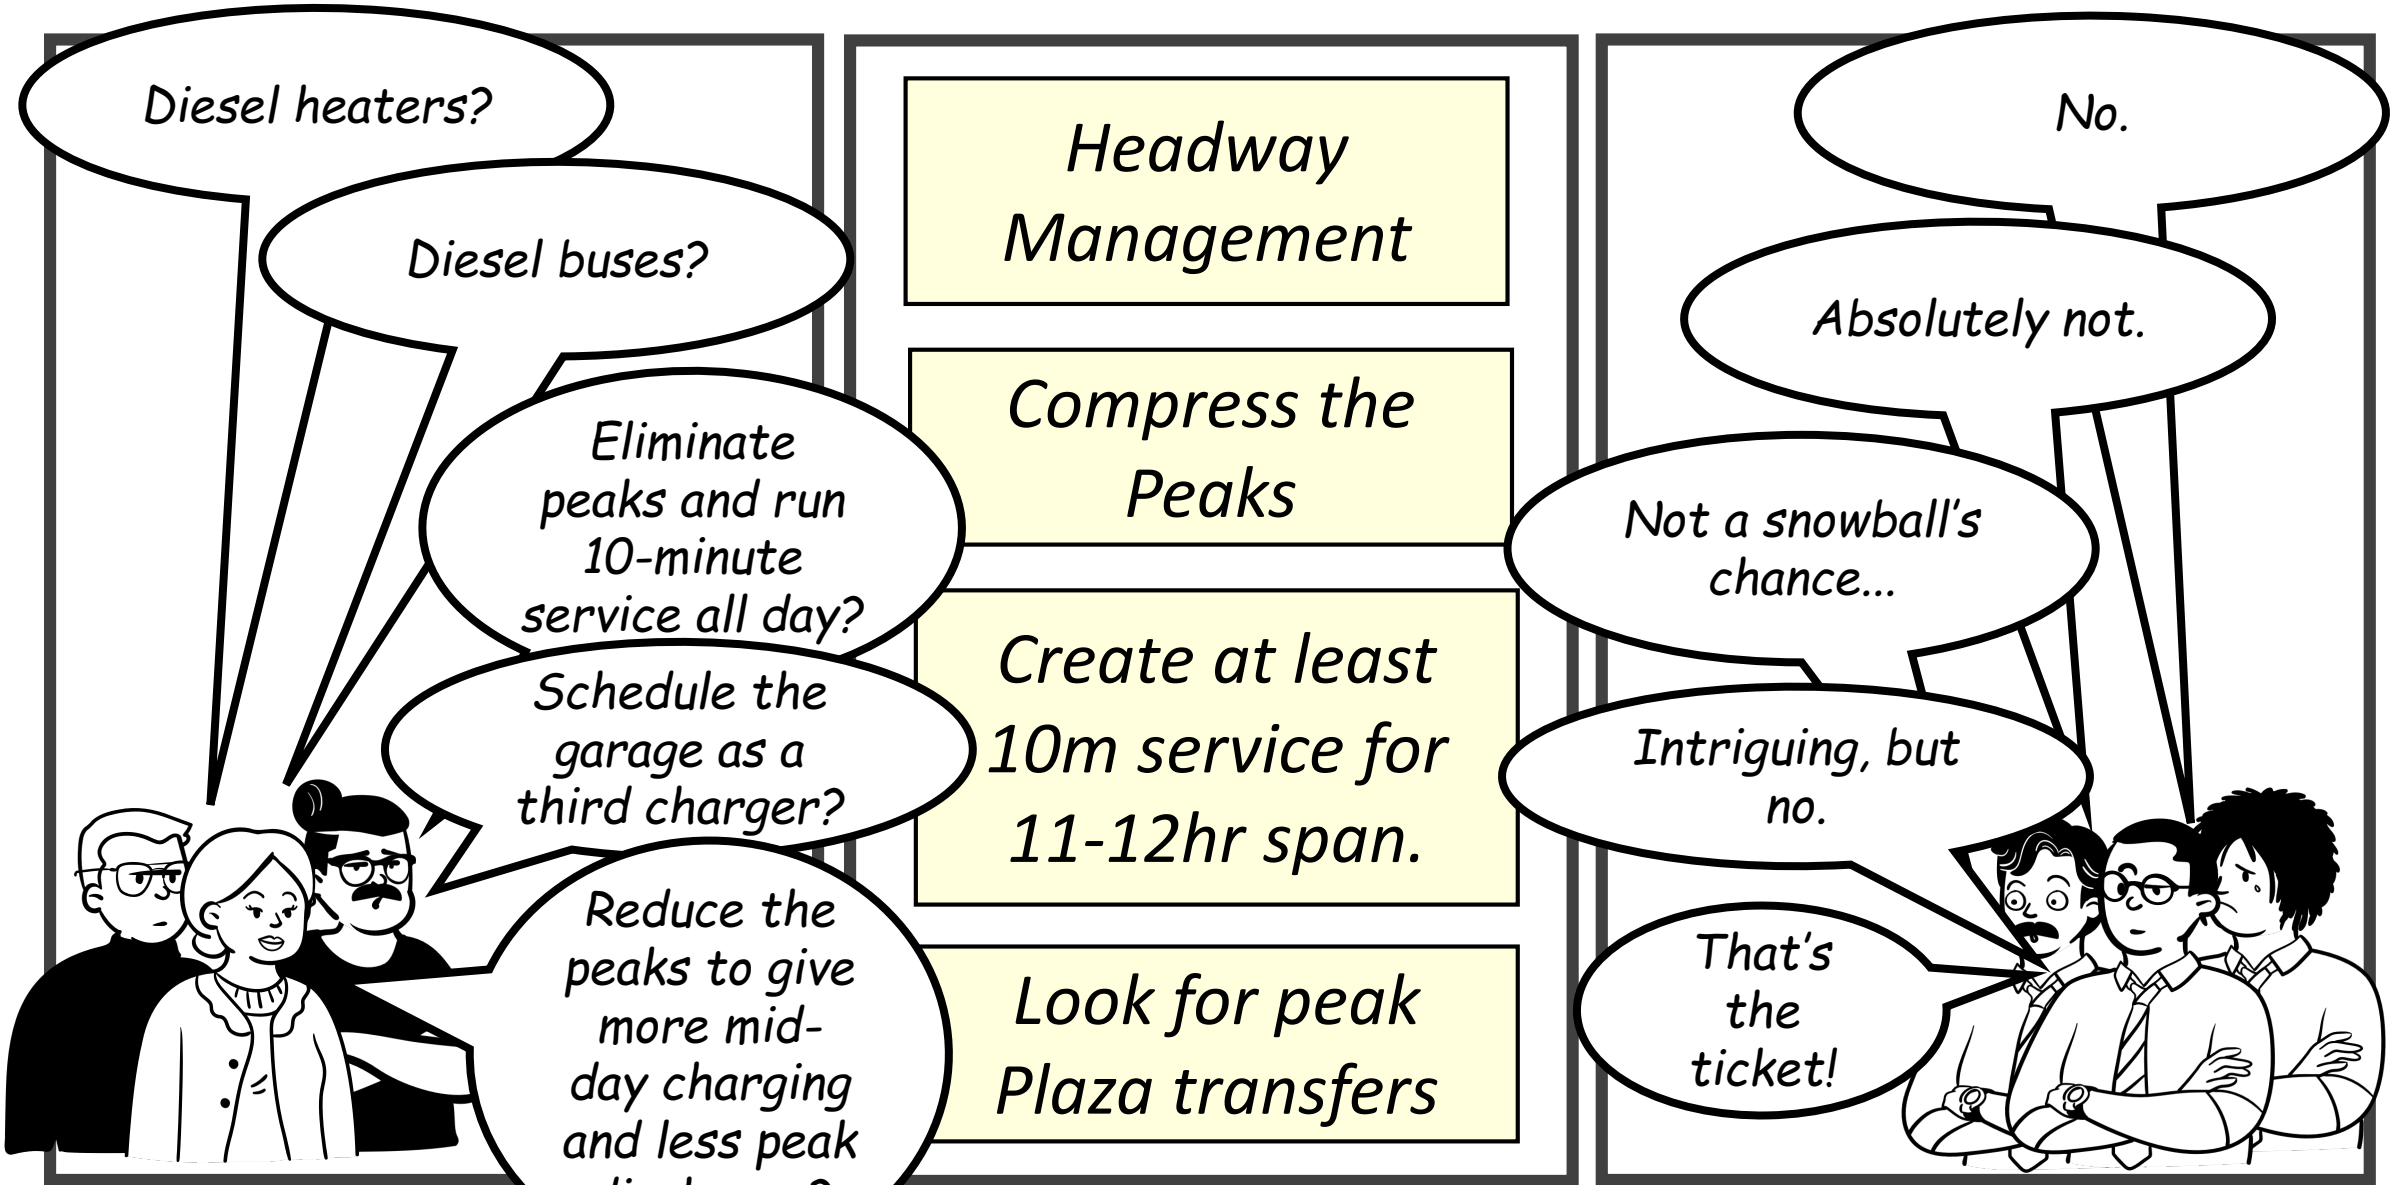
Diesel heaters?

Diesel buses?

Eliminate peaks and run 10-minute service all day?

Schedule the garage as a third charger?

Reduce the peaks to give more mid-day charging and less peak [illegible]

Headway Management

Compress the Peaks

Create at least 10m service for 11-12hr span.

Look for peak Plaza transfers

No.

Absolutely not.

Not a snowball's chance...

Intriguing, but no.

That's the ticket!